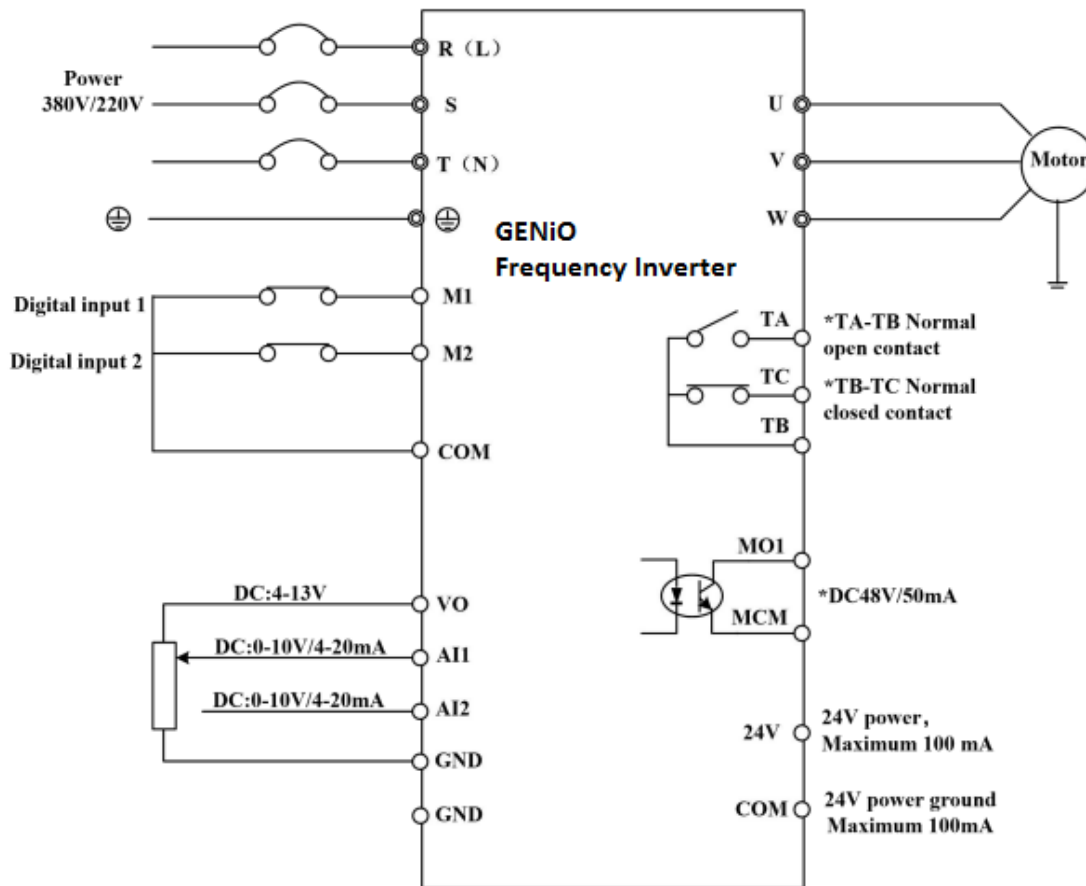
Power
380V/220V

R（L）
S
T（N）
⏚
⏚

GENiO
Frequency Inverter

U
V
W
Motor

Digital input 1
Digital input 2
M1
M2
COM

TA
TC
TB
*TA-TB Normal open contact
*TB-TC Normal closed contact

MO1
MCM
*DC48V/50mA

DC:4-13V
VO
DC:0-10V/4-20mA
AI1
DC:0-10V/4-20mA
AI2
GND
GND

24V
24V power, Maximum 100 mA
COM
24V power ground Maximum 100mA